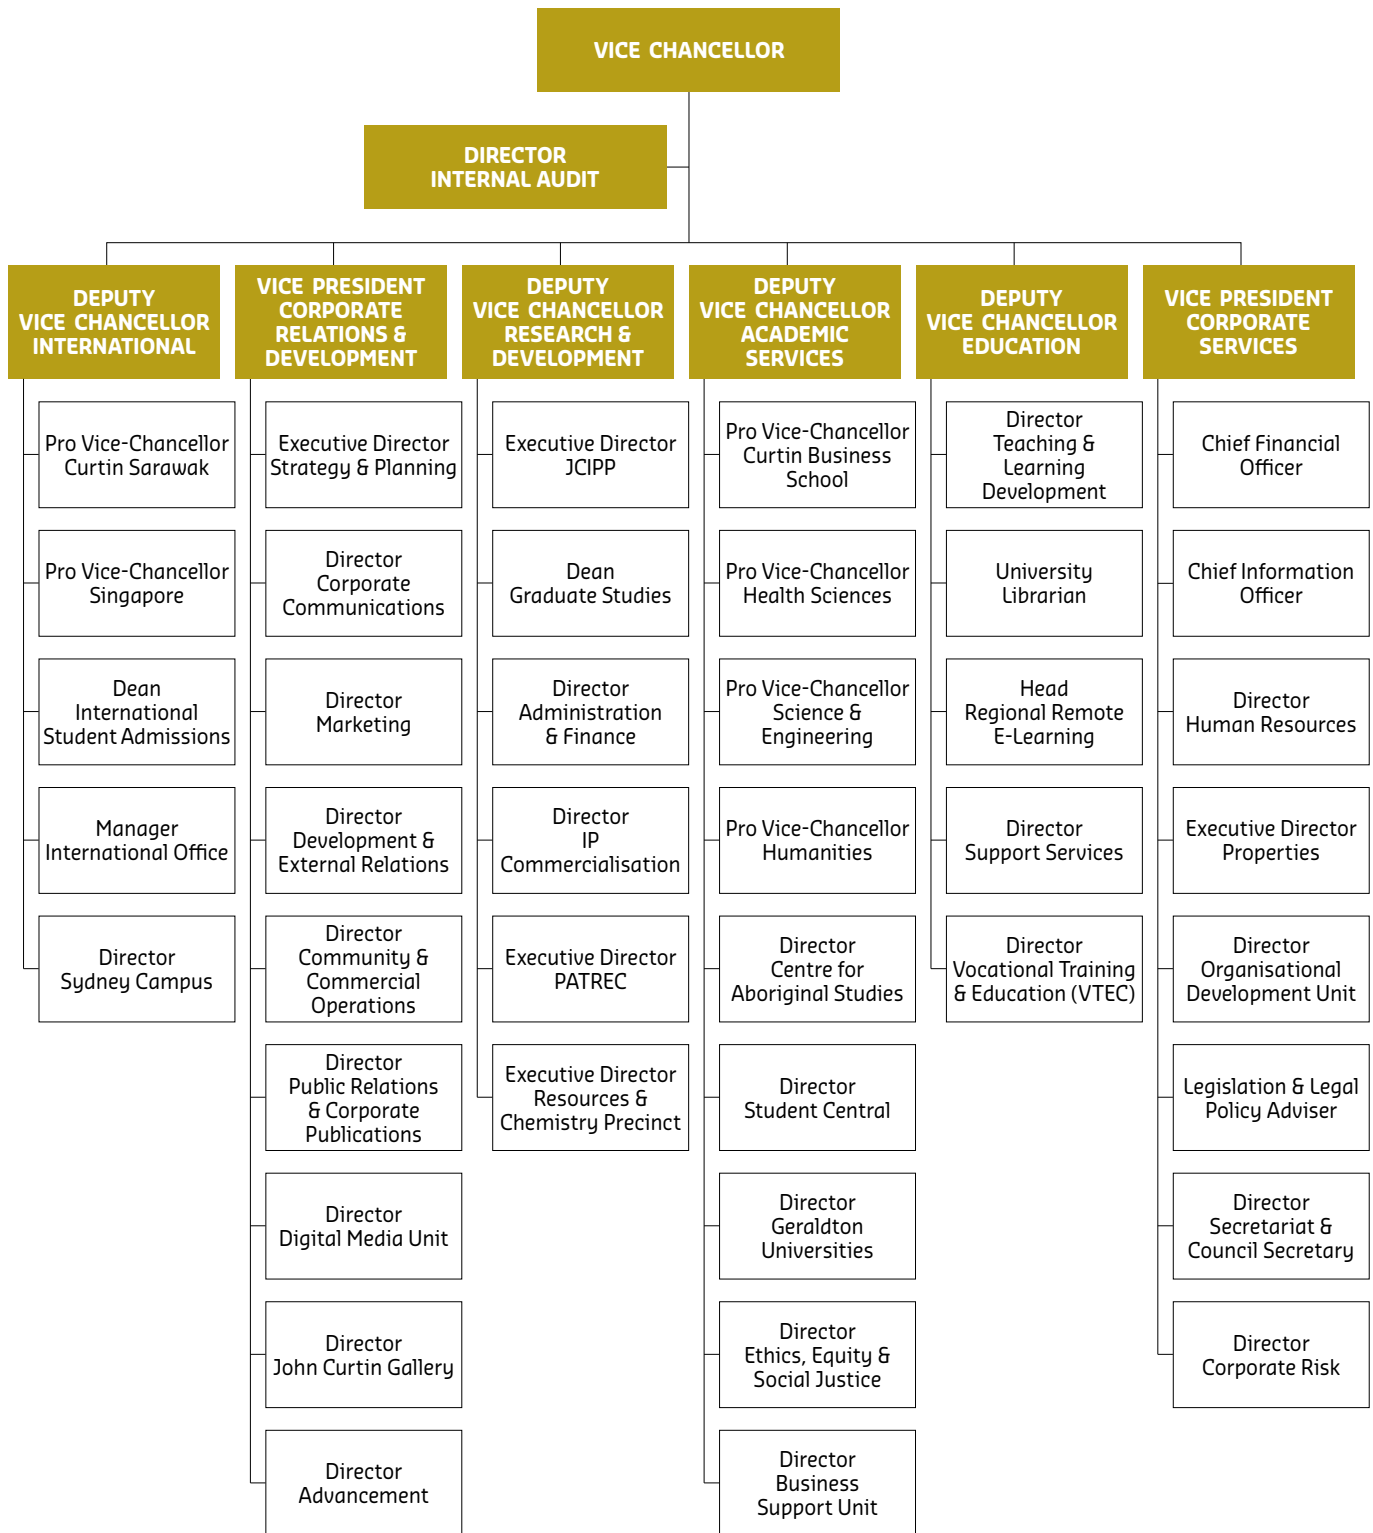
VICE CHANCELLOR

DIRECTOR
INTERNAL AUDIT

DEPUTY
VICE CHANCELLOR
INTERNATIONAL

Pro Vice-Chancellor
Curtin Sarawak

Pro Vice-Chancellor
Singapore

Dean
International
Student Admissions

Manager
International Office

Director
Sydney Campus

VICE PRESIDENT
CORPORATE
RELATIONS &
DEVELOPMENT

Executive Director
Strategy & Planning

Director
Corporate
Communications

Director
Marketing

Director
Development &
External Relations

Director
Community &
Commercial
Operations

Director
Public Relations
& Corporate
Publications

Director
Digital Media Unit

Director
John Curtin Gallery

Director
Advancement

DEPUTY
VICE CHANCELLOR
RESEARCH &
DEVELOPMENT

Executive Director
JCIPP

Dean
Graduate Studies

Director
Administration
& Finance

Director
IP
Commercialisation

Executive Director
PATREC

Executive Director
Resources &
Chemistry Precinct

DEPUTY
VICE CHANCELLOR
ACADEMIC
SERVICES

Pro Vice-Chancellor
Curtin Business
School

Pro Vice-Chancellor
Health Sciences

Pro Vice-Chancellor
Science &
Engineering

Pro Vice-Chancellor
Humanities

Director
Centre for
Aboriginal Studies

Director
Student Central

Director
Geraldton
Universities

Director
Ethics, Equity &
Social Justice

Director
Business
Support Unit

DEPUTY
VICE CHANCELLOR
EDUCATION

Director
Teaching &
Learning
Development

University
Librarian

Head
Regional Remote
E-Learning

Director
Support Services

Director
Vocational Training
& Education (VTEC)

VICE PRESIDENT
CORPORATE
SERVICES

Chief Financial
Officer

Chief Information
Officer

Director
Human Resources

Executive Director
Properties

Director
Organisational
Development Unit

Legislation & Legal
Policy Adviser

Director
Secretariat &
Council Secretary

Director
Corporate Risk